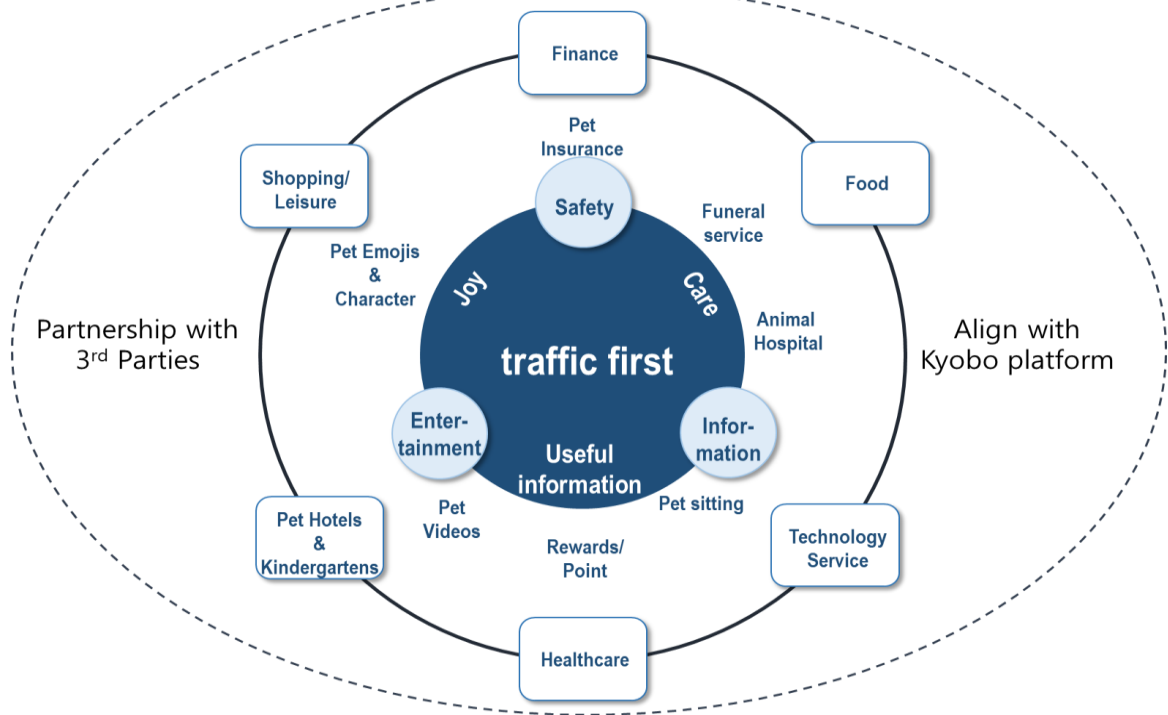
Finance

Shopping/ Leisure

Food

Pet Insurance

Safety

Funeral service

Pet Emojis & Character

Joy

Care

Animal Hospital

Partnership with 3$^{rd}$ Parties

traffic first

Align with Kyobo platform

Entertainment

Information

Useful information

Pet sitting

Pet Videos

Pet Hotels & Kindergartens

Rewards/ Point

Technology Service

Healthcare